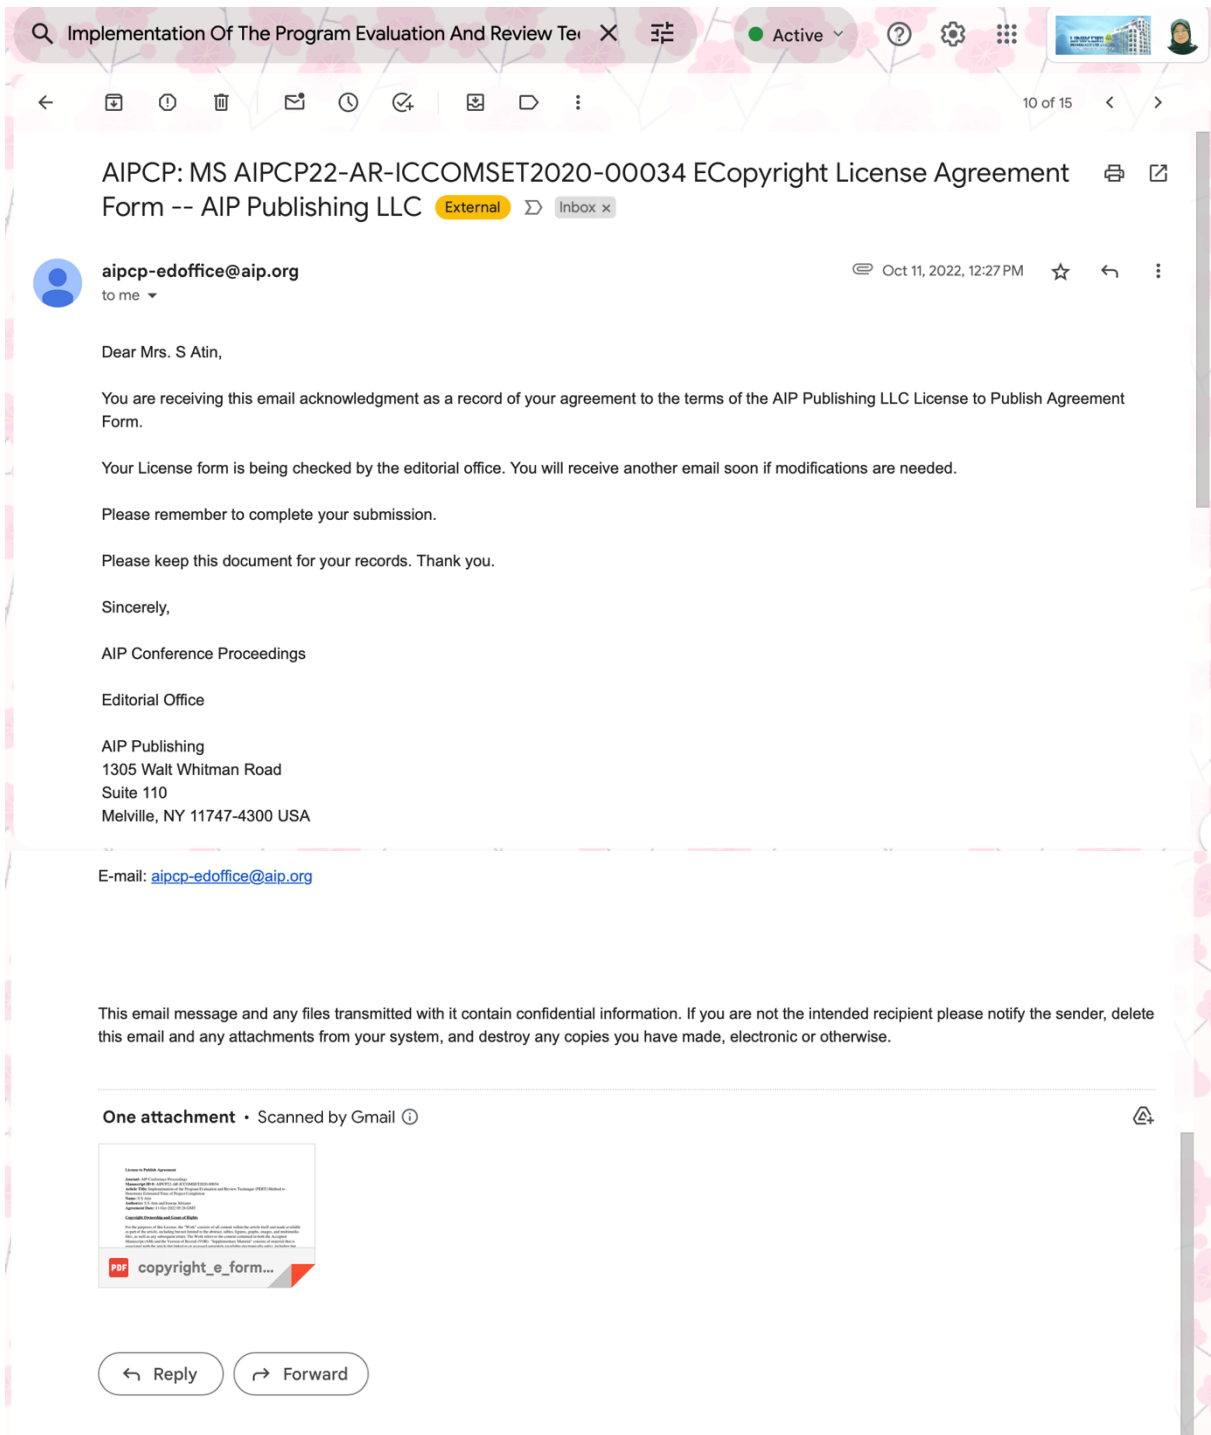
Implementation Of The Program Evaluation And Review Te

Active

10 of 15

AIPCP: MS AIPCP22-AR-ICCOMSET2020-00034 ECopyright License Agreement Form -- AIP Publishing LLC External Inbox ×

aipcp-edoffice@aip.org
to me

Oct 11, 2022, 12:27 PM

Dear Mrs. S Atin,

You are receiving this email acknowledgment as a record of your agreement to the terms of the AIP Publishing LLC License to Publish Agreement Form.

Your License form is being checked by the editorial office. You will receive another email soon if modifications are needed.

Please remember to complete your submission.

Please keep this document for your records. Thank you.

Sincerely,

AIP Conference Proceedings

Editorial Office

AIP Publishing
1305 Walt Whitman Road
Suite 110
Melville, NY 11747-4300 USA

E-mail: aipcp-edoffice@aip.org

This email message and any files transmitted with it contain confidential information. If you are not the intended recipient please notify the sender, delete this email and any attachments from your system, and destroy any copies you have made, electronic or otherwise.

One attachment • Scanned by Gmail

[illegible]

PDF copyright_e_form...

Reply

Forward